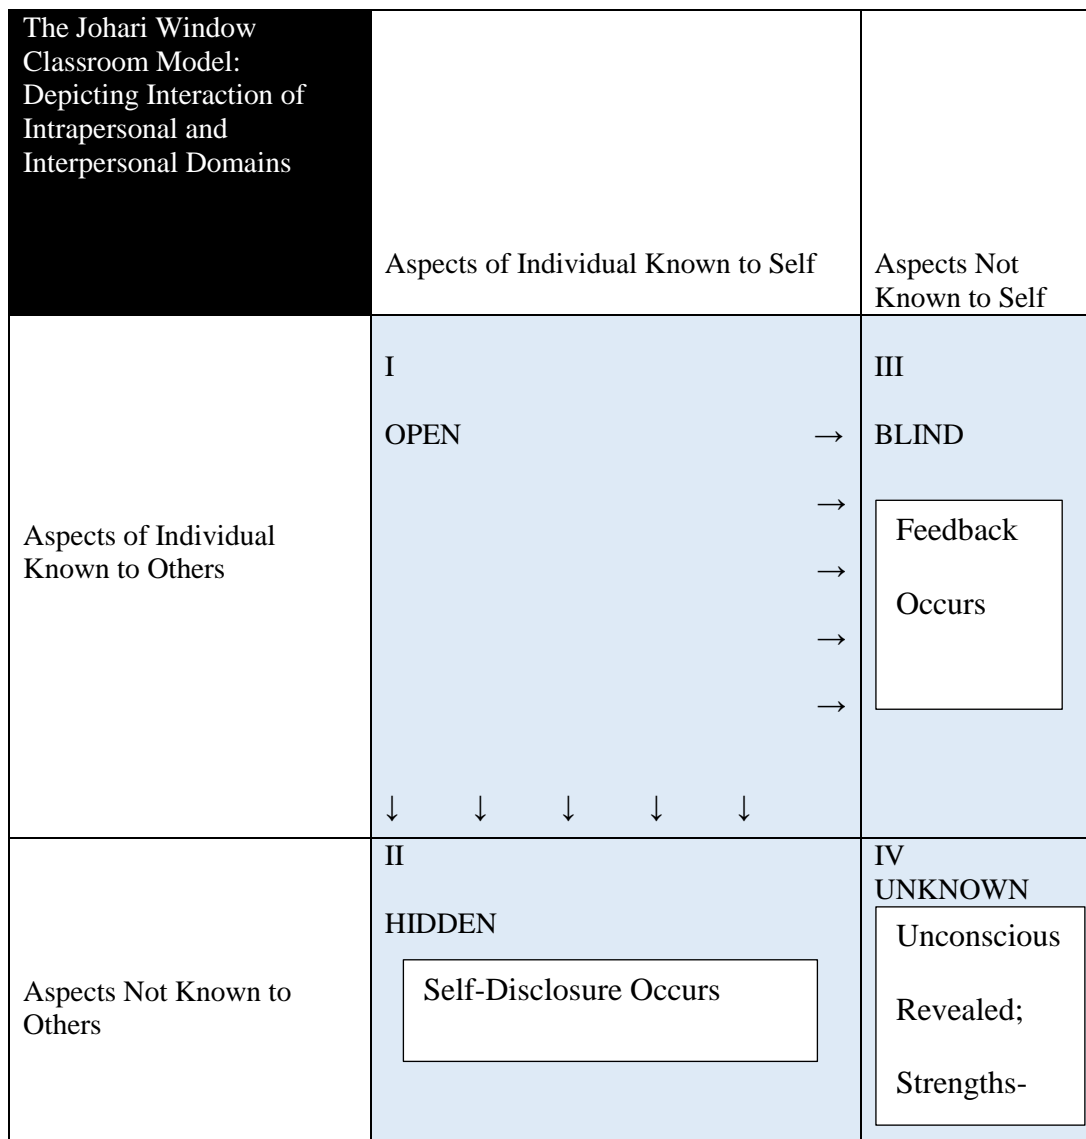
| The Johari Window Classroom Model: Depicting Interaction of Intrapersonal and Interpersonal Domains | Aspects of Individual Known to Self | Aspects Not Known to Self |
|---|---|---|
| Aspects of Individual Known to Others | I<br>OPEN →<br>→<br>→<br>→<br>→<br>↓ ↓ ↓ ↓ ↓ | III<br>BLIND<br>Feedback<br>Occurs |
| Aspects Not Known to Others | II<br>HIDDEN<br>Self-Disclosure Occurs | IV<br>UNKNOWN<br>Unconscious<br>Revealed;<br>Strengths- |